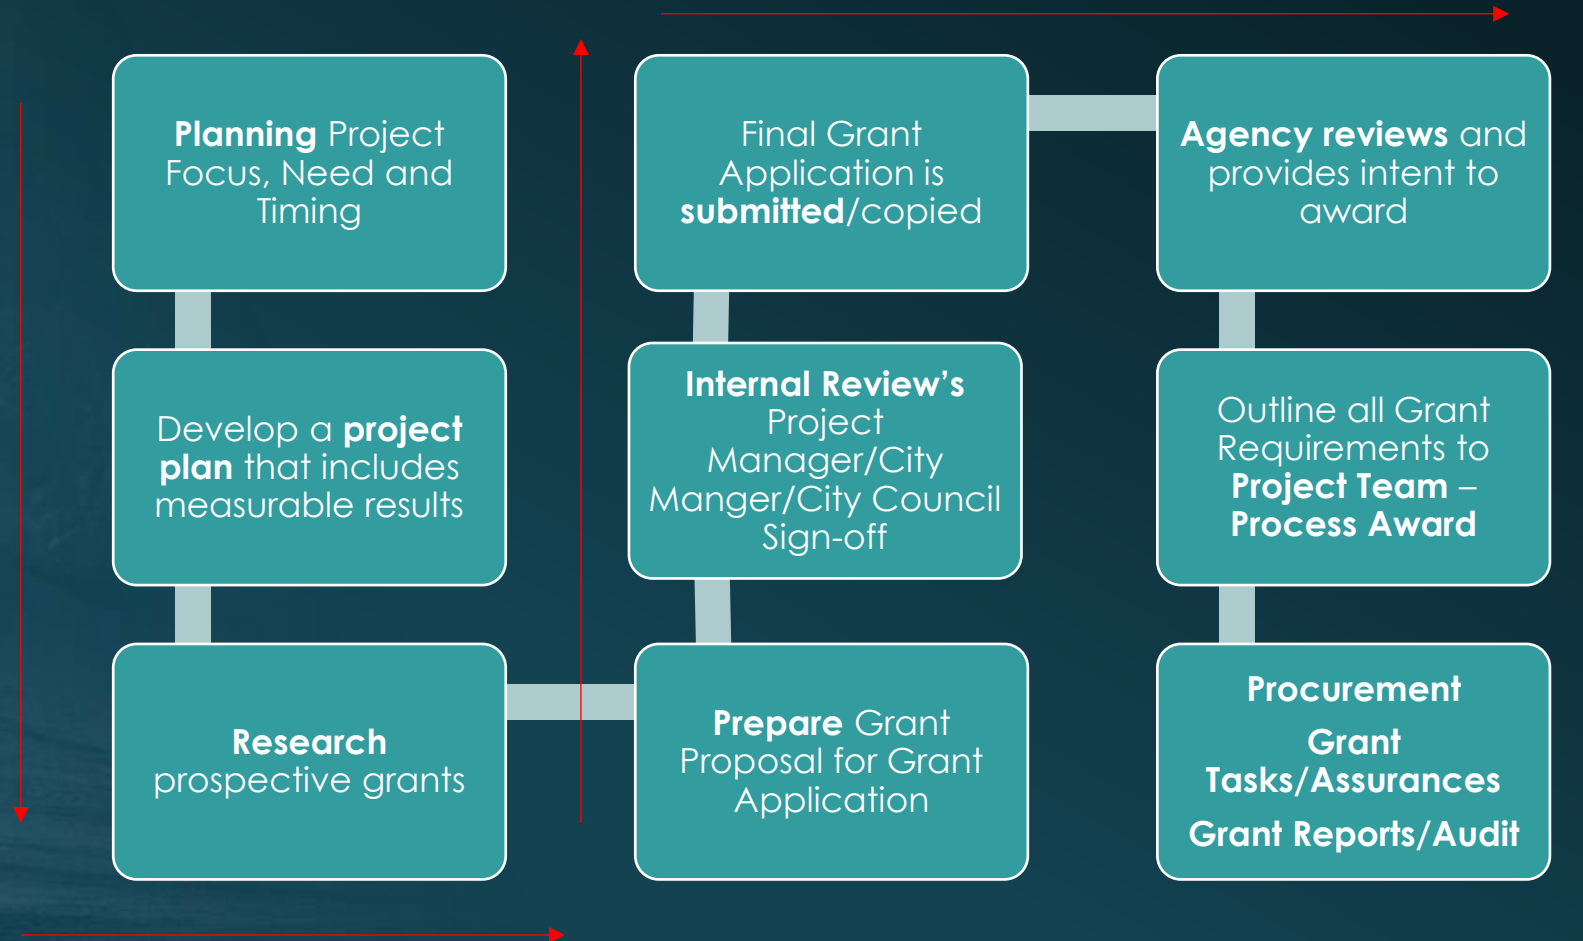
Planning Project Focus, Need and Timing

Develop a project plan that includes measurable results

Research prospective grants

Prepare Grant Proposal for Grant Application

Internal Review's Project Manager/City Manger/City Council Sign-off

Final Grant Application is submitted/copied

Agency reviews and provides intent to award

Outline all Grant Requirements to Project Team – Process Award

Procurement

Grant Tasks/Assurances

Grant Reports/Audit